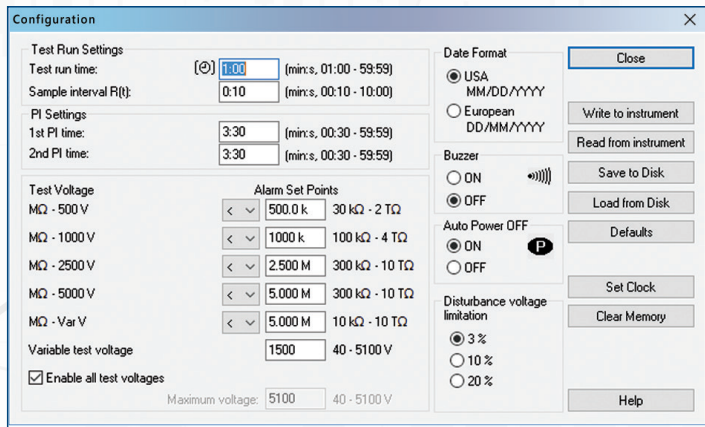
Configuration

Test Run Settings
Test run time: 1:00 (min:s, 01:00 - 59:59)
Sample interval R(t): 0:10 (min:s, 00:10 - 10:00)

PI Settings
1st PI time: 3:30 (min:s, 00:30 - 59:59)
2nd PI time: 3:30 (min:s, 00:30 - 59:59)

Test Voltage
Alarm Set Points

| Test Voltage | | Alarm Set Points | |
|---|---|---|---|
| MΩ - 500 V | < | 500.0 k | 30 kΩ - 2 TΩ |
| MΩ - 1000 V | < | 1000 k | 100 kΩ - 4 TΩ |
| MΩ - 2500 V | < | 2.500 M | 300 kΩ - 10 TΩ |
| MΩ - 5000 V | < | 5.000 M | 300 kΩ - 10 TΩ |
| MΩ - Var V | < | 5.000 M | 10 kΩ - 10 TΩ |

Variable test voltage 1500 40 - 5100 V

Enable all test voltages

Maximum voltage: 5100 40 - 5100 V

Date Format
USA MM/DD/YYYY
European DD/MM/YYYY

Buzzer
ON
OFF

Auto Power OFF
ON
OFF

Disturbance voltage limitation
3 %
10 %
20 %

Close
Write to instrument
Read from instrument
Save to Disk
Load from Disk
Defaults
Set Clock
Clear Memory
Help